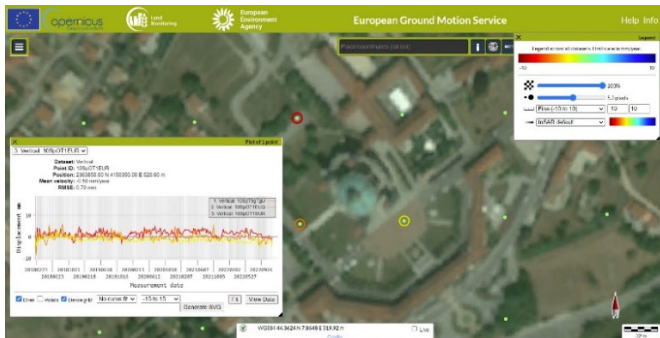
Copernicus
Land Monitoring
European Environment Agency
European Ground Motion Service
Help Info

Place/coordinates (lat,lon)

Legend
Legend for mean velocity: (limit scale to mm/year)
-10 10
200%
5 pixels
Fixed (-10 to 10) -10 10
InSAR default

Plot of 1 point
1: Vertical 100pOT1EU8
Dataset: Vertical
Point ID: 100pOT1EU8
Position: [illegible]
Mean velocity: -0.50 mm/year
RMSE: 0.70 mm
1: Vertical 100pOT1pE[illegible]
2: Vertical 100pOT1EU8
3: Vertical 100pOT1EU8
Displacement (mm)
20
0
-20
20180221 20180814 20190219 20190813 20200211 20200804 20210127 20210801 20220127
Measurement date
Errors Velocity Dense grid No-curve fit -15 to 15 Fit View Data
Generate SVG

WGS84 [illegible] Live